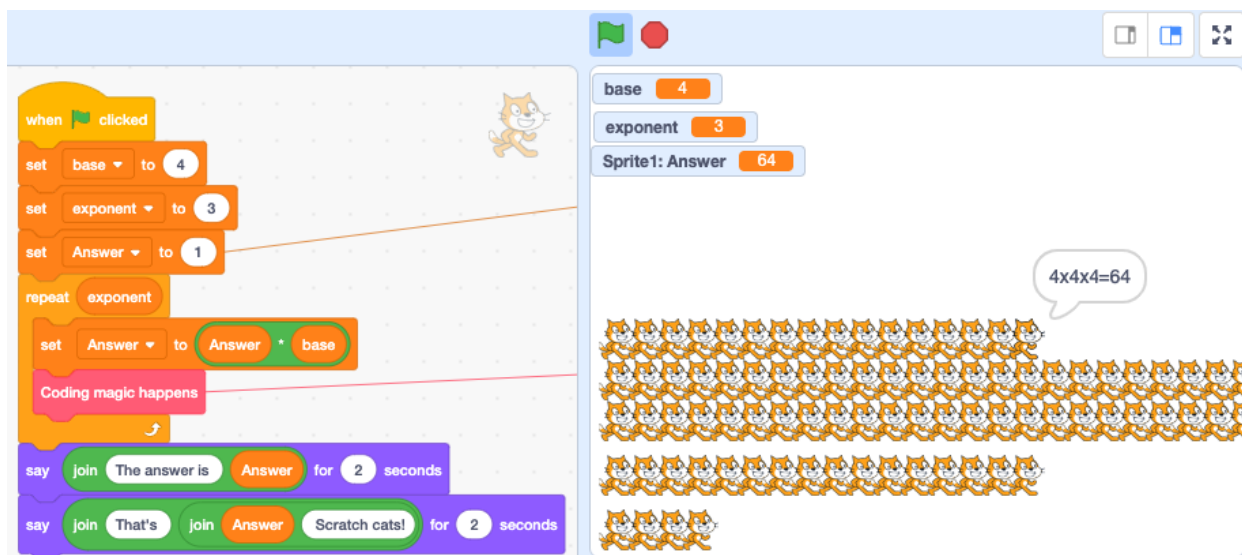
when clicked
set base to 4
set exponent to 3
set Answer to 1
repeat exponent
set Answer to Answer * base
Coding magic happens
say join The answer is Answer for 2 seconds
say join That's join Answer Scratch cats! for 2 seconds

base 4
exponent 3
Sprite1: Answer 64

4x4x4=64